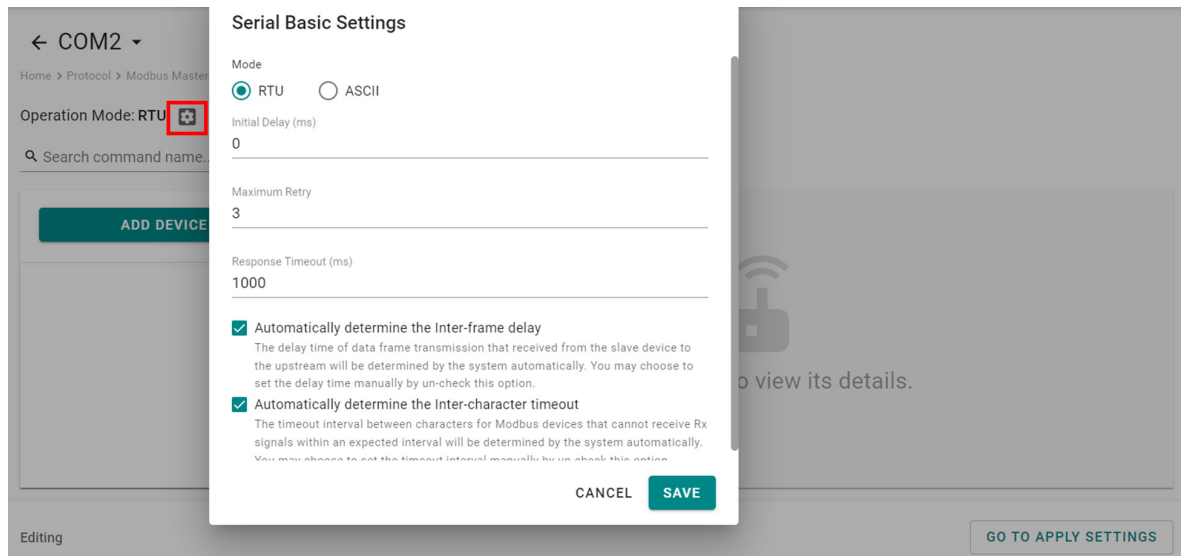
← COM2 ▾

Home > Protocol > Modbus Master

Operation Mode: RTU

Search command name...

ADD DEVICE

o view its details.

Editing

GO TO APPLY SETTINGS

Serial Basic Settings

Mode

RTU ASCII

Initial Delay (ms)

0

Maximum Retry

3

Response Timeout (ms)

1000

Automatically determine the Inter-frame delay

The delay time of data frame transmission that received from the slave device to the upstream will be determined by the system automatically. You may choose to set the delay time manually by un-check this option.

Automatically determine the Inter-character timeout

The timeout interval between characters for Modbus devices that cannot receive Rx signals within an expected interval will be determined by the system automatically. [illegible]

CANCEL SAVE